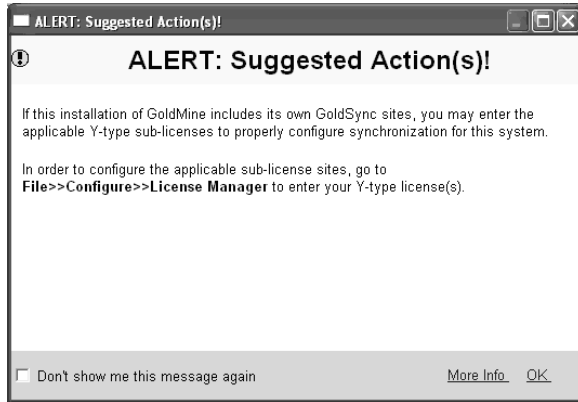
ALERT: Suggested Action(s)!

ALERT: Suggested Action(s)!

If this installation of GoldMine includes its own GoldSync sites, you may enter the applicable Y-type sub-licenses to properly configure synchronization for this system.

In order to configure the applicable sub-license sites, go to **File>>Configure>>License Manager** to enter your Y-type license(s).

Don't show me this message again

More Info OK